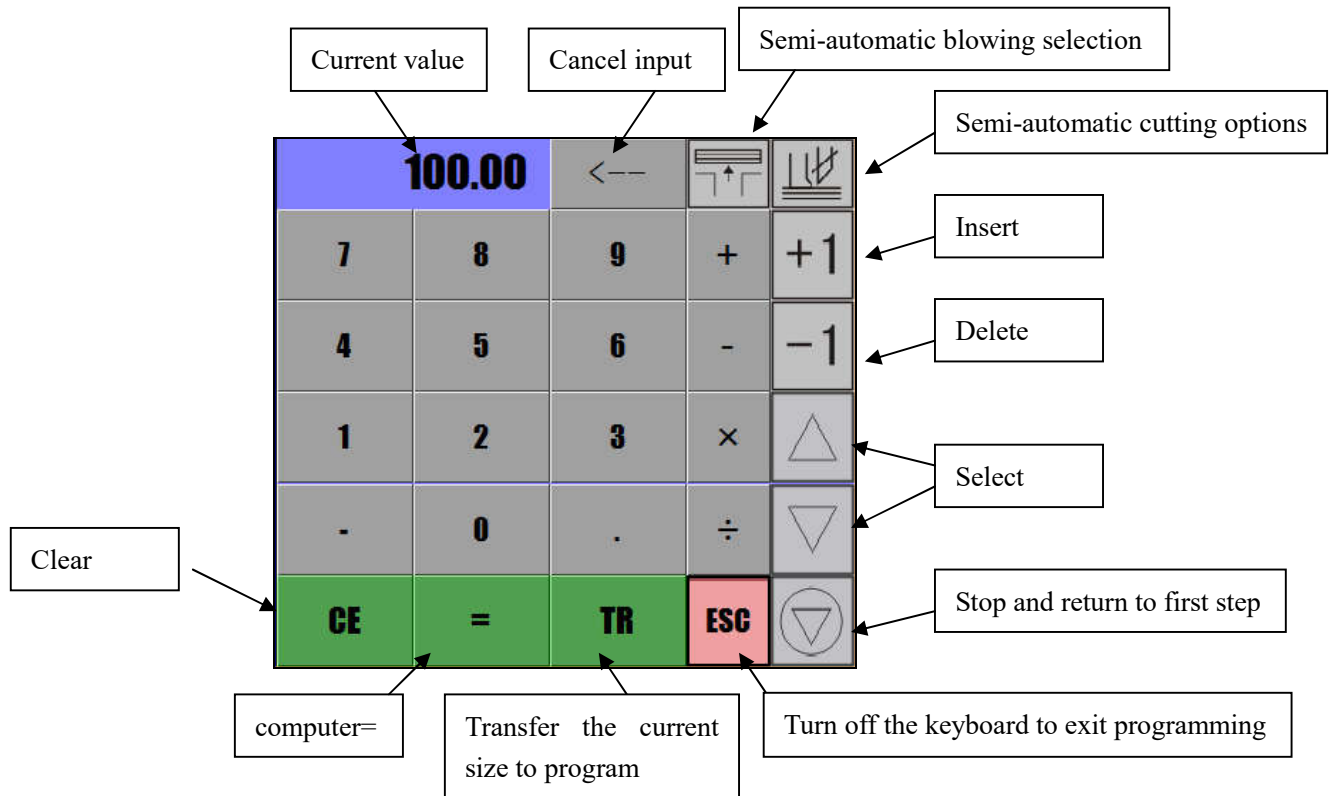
Current value

Cancel input

Semi-automatic blowing selection

Semi-automatic cutting options

100.00

<--

| 7 | 8 | 9 | + | +1 |
|---|---|---|---|---|
| 4 | 5 | 6 | - | −1 |
| 1 | 2 | 3 | × | |
| - | 0 | . | ÷ | |
| CE | = | TR | ESC | |

Insert

Delete

Select

Clear

Stop and return to first step

computer=

Transfer the current size to program

Turn off the keyboard to exit programming